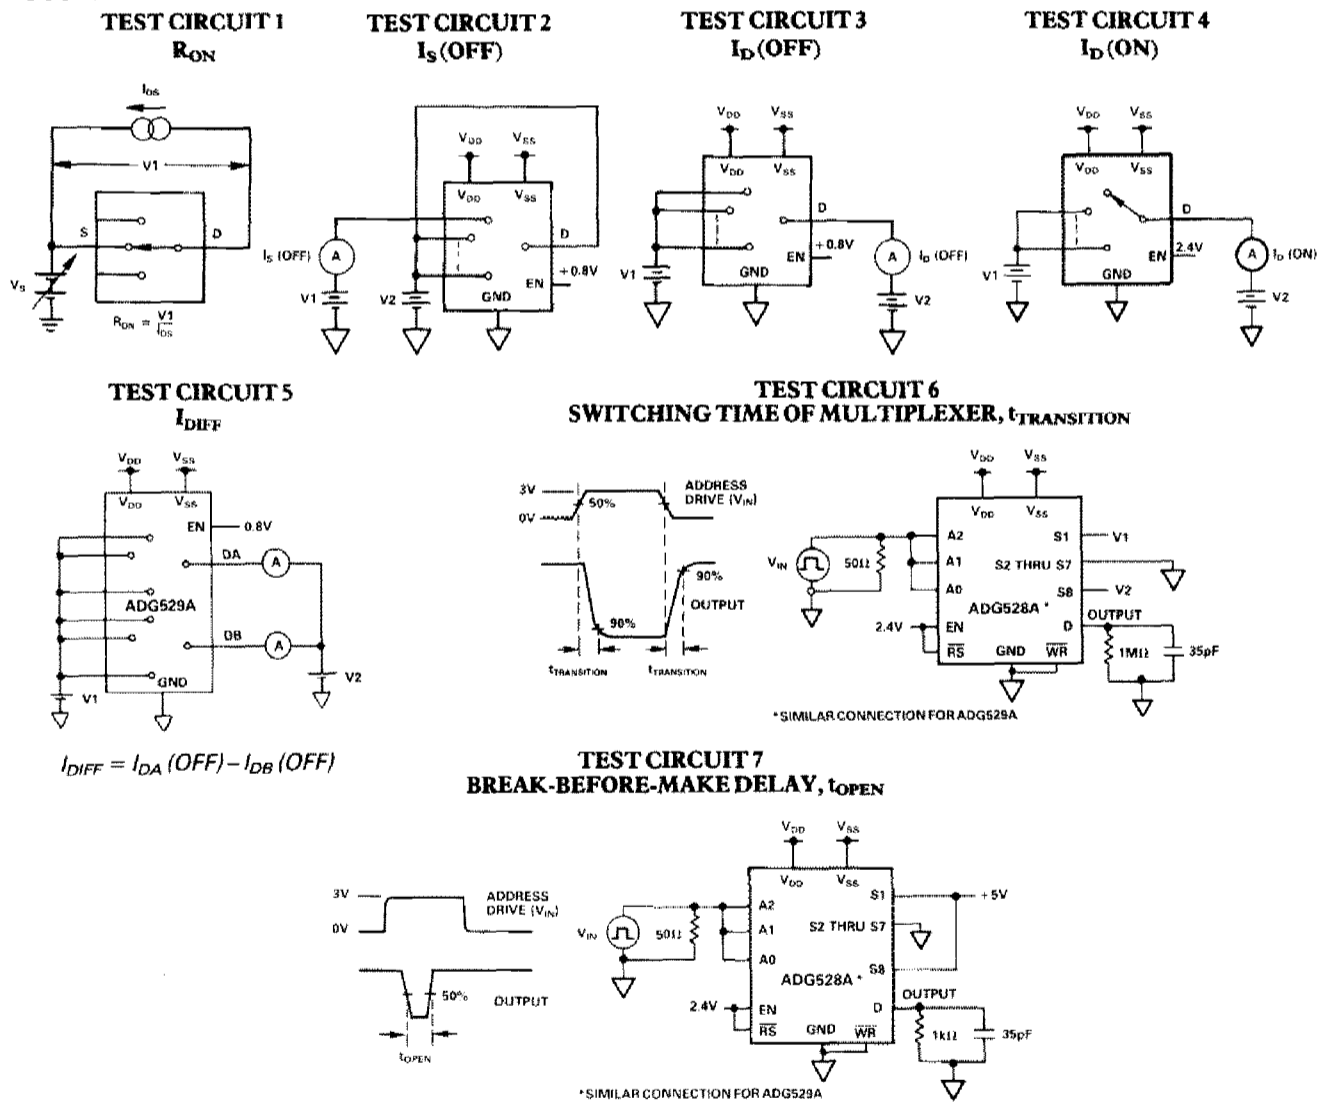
TEST CIRCUIT 1
$R_{ON}$

$I_{DS}$
V1
S
D
$V_S$
$R_{ON} = \frac{V1}{I_{DS}}$

TEST CIRCUIT 2
$I_S$ (OFF)

$V_{DD}$ $V_{SS}$
$V_{DD}$ $V_{SS}$
$I_S$ (OFF)
A
D
V1
V2
EN
+0.8V
GND

TEST CIRCUIT 3
$I_D$ (OFF)

$V_{DD}$ $V_{SS}$
$V_{DD}$ $V_{SS}$
D
+0.8V
EN
A
$I_D$ (OFF)
V1
GND
V2

TEST CIRCUIT 4
$I_D$ (ON)

$V_{DD}$ $V_{SS}$
$V_{DD}$ $V_{SS}$
D
EN
2.4V
A
$I_D$ (ON)
V1
GND
V2

TEST CIRCUIT 5
$I_{DIFF}$

$V_{DD}$ $V_{SS}$
$V_{DD}$ $V_{SS}$
EN
0.8V
DA
A
ADG529A
DB
A
V2
V1
GND

$I_{DIFF} = I_{DA}(OFF) - I_{DB}(OFF)$

TEST CIRCUIT 6
SWITCHING TIME OF MULTIPLEXER, $t_{TRANSITION}$

3V
0V
50%
ADDRESS DRIVE ($V_{IN}$)
90%
OUTPUT
90%
$t_{TRANSITION}$
$t_{TRANSITION}$

$V_{DD}$ $V_{SS}$
$V_{DD}$ $V_{SS}$
A2
S1
V1
$V_{IN}$
50Ω
A1
S2 THRU S7
A0
S8
V2
ADG528A *
OUTPUT
2.4V
EN
D
$\overline{RS}$
GND
$\overline{WR}$
1MΩ
35pF
*SIMILAR CONNECTION FOR ADG529A

TEST CIRCUIT 7
BREAK-BEFORE-MAKE DELAY, $t_{OPEN}$

3V
0V
ADDRESS DRIVE ($V_{IN}$)
50%
OUTPUT
$t_{OPEN}$

$V_{DD}$ $V_{SS}$
$V_{DD}$ $V_{SS}$
S1
+5V
A2
$V_{IN}$
50Ω
A1
S2 THRU S7
A0
S8
ADG528A *
OUTPUT
2.4V
EN
D
$\overline{RS}$
GND
$\overline{WR}$
1kΩ
35pF
*SIMILAR CONNECTION FOR ADG529A